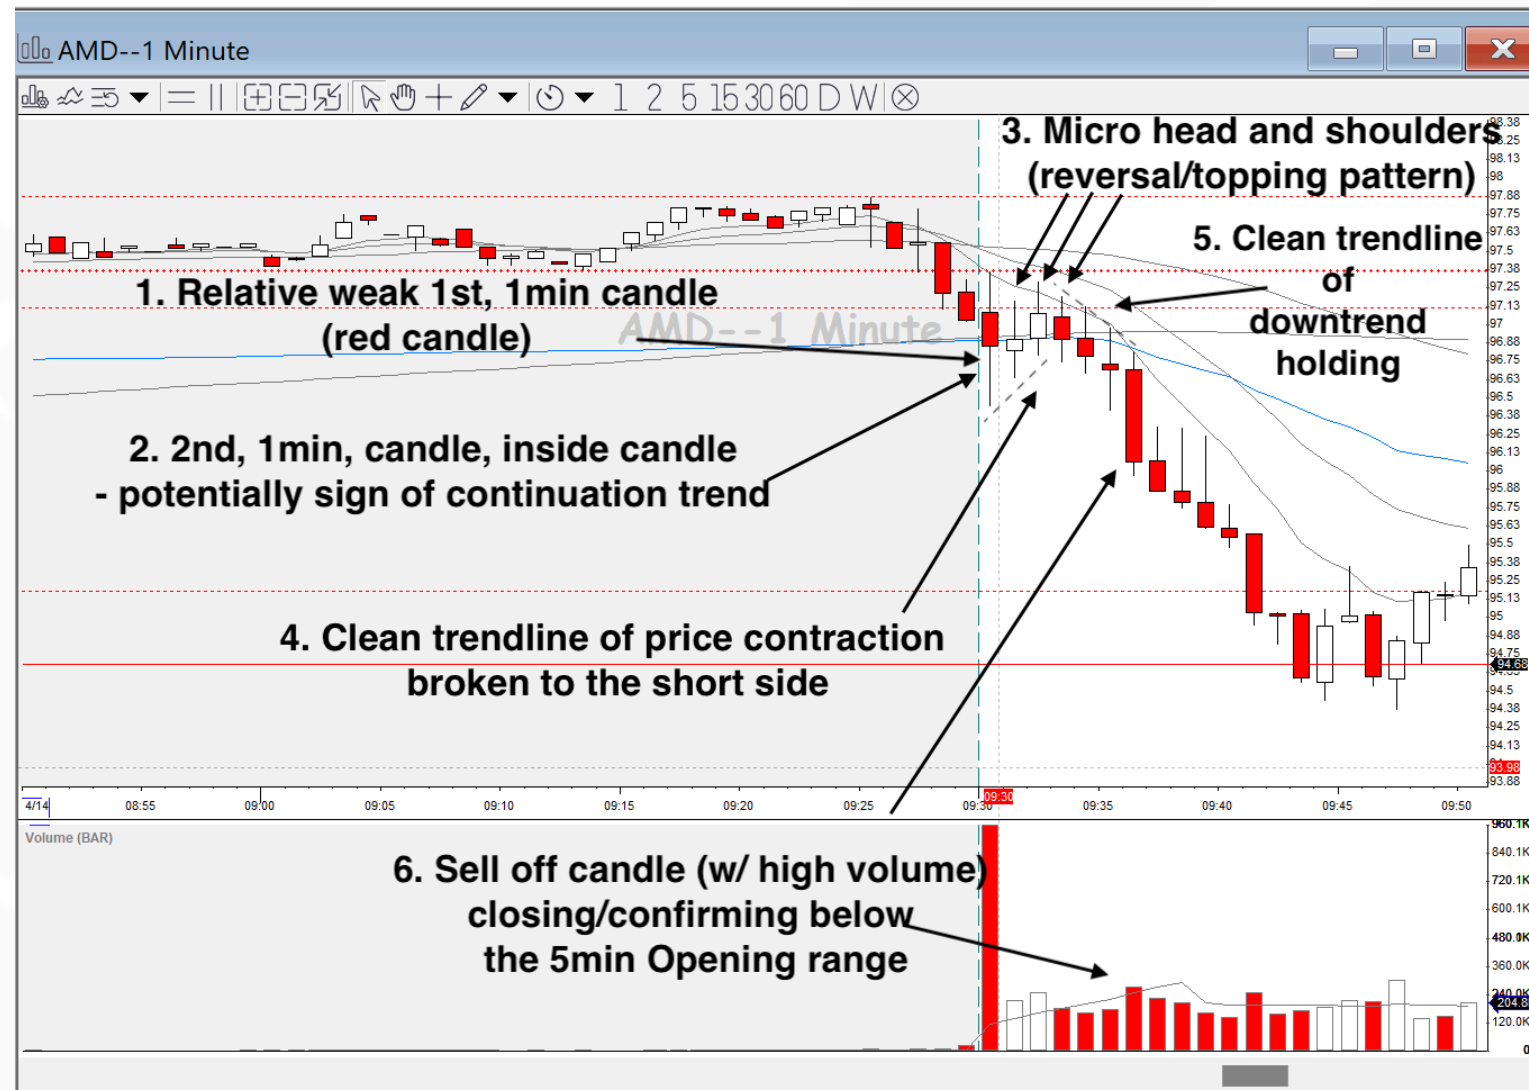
AMD--1 Minute

1 2 5 15 30 60 D W

3. Micro head and shoulders (reversal/topping pattern)

5. Clean trendline of downtrend holding

1. Relative weak 1st, 1min candle (red candle)

AMD--1 Minute

2. 2nd, 1min, candle, inside candle - potentially sign of continuation trend

4. Clean trendline of price contraction broken to the short side

98.38
98.25
98.13
98
97.88
97.75
97.63
97.5
97.38
97.25
97.13
97
96.88
96.75
96.63
96.5
96.38
96.25
96.13
96
95.88
95.75
95.63
95.5
95.38
95.25
95.13
95
94.88
94.75
94.68
94.5
94.38
94.25
94.13
93.98
93.88

4/14 08:55 09:00 09:05 09:10 09:15 09:20 09:25 09:30 09:30 09:35 09:40 09:45 09:50

Volume (BAR)

6. Sell off candle (w/ high volume) closing/confirming below the 5min Opening range

960.1K
840.1K
720.1K
600.1K
480.0K
360.0K
240.0K
204.8
120.0K
0